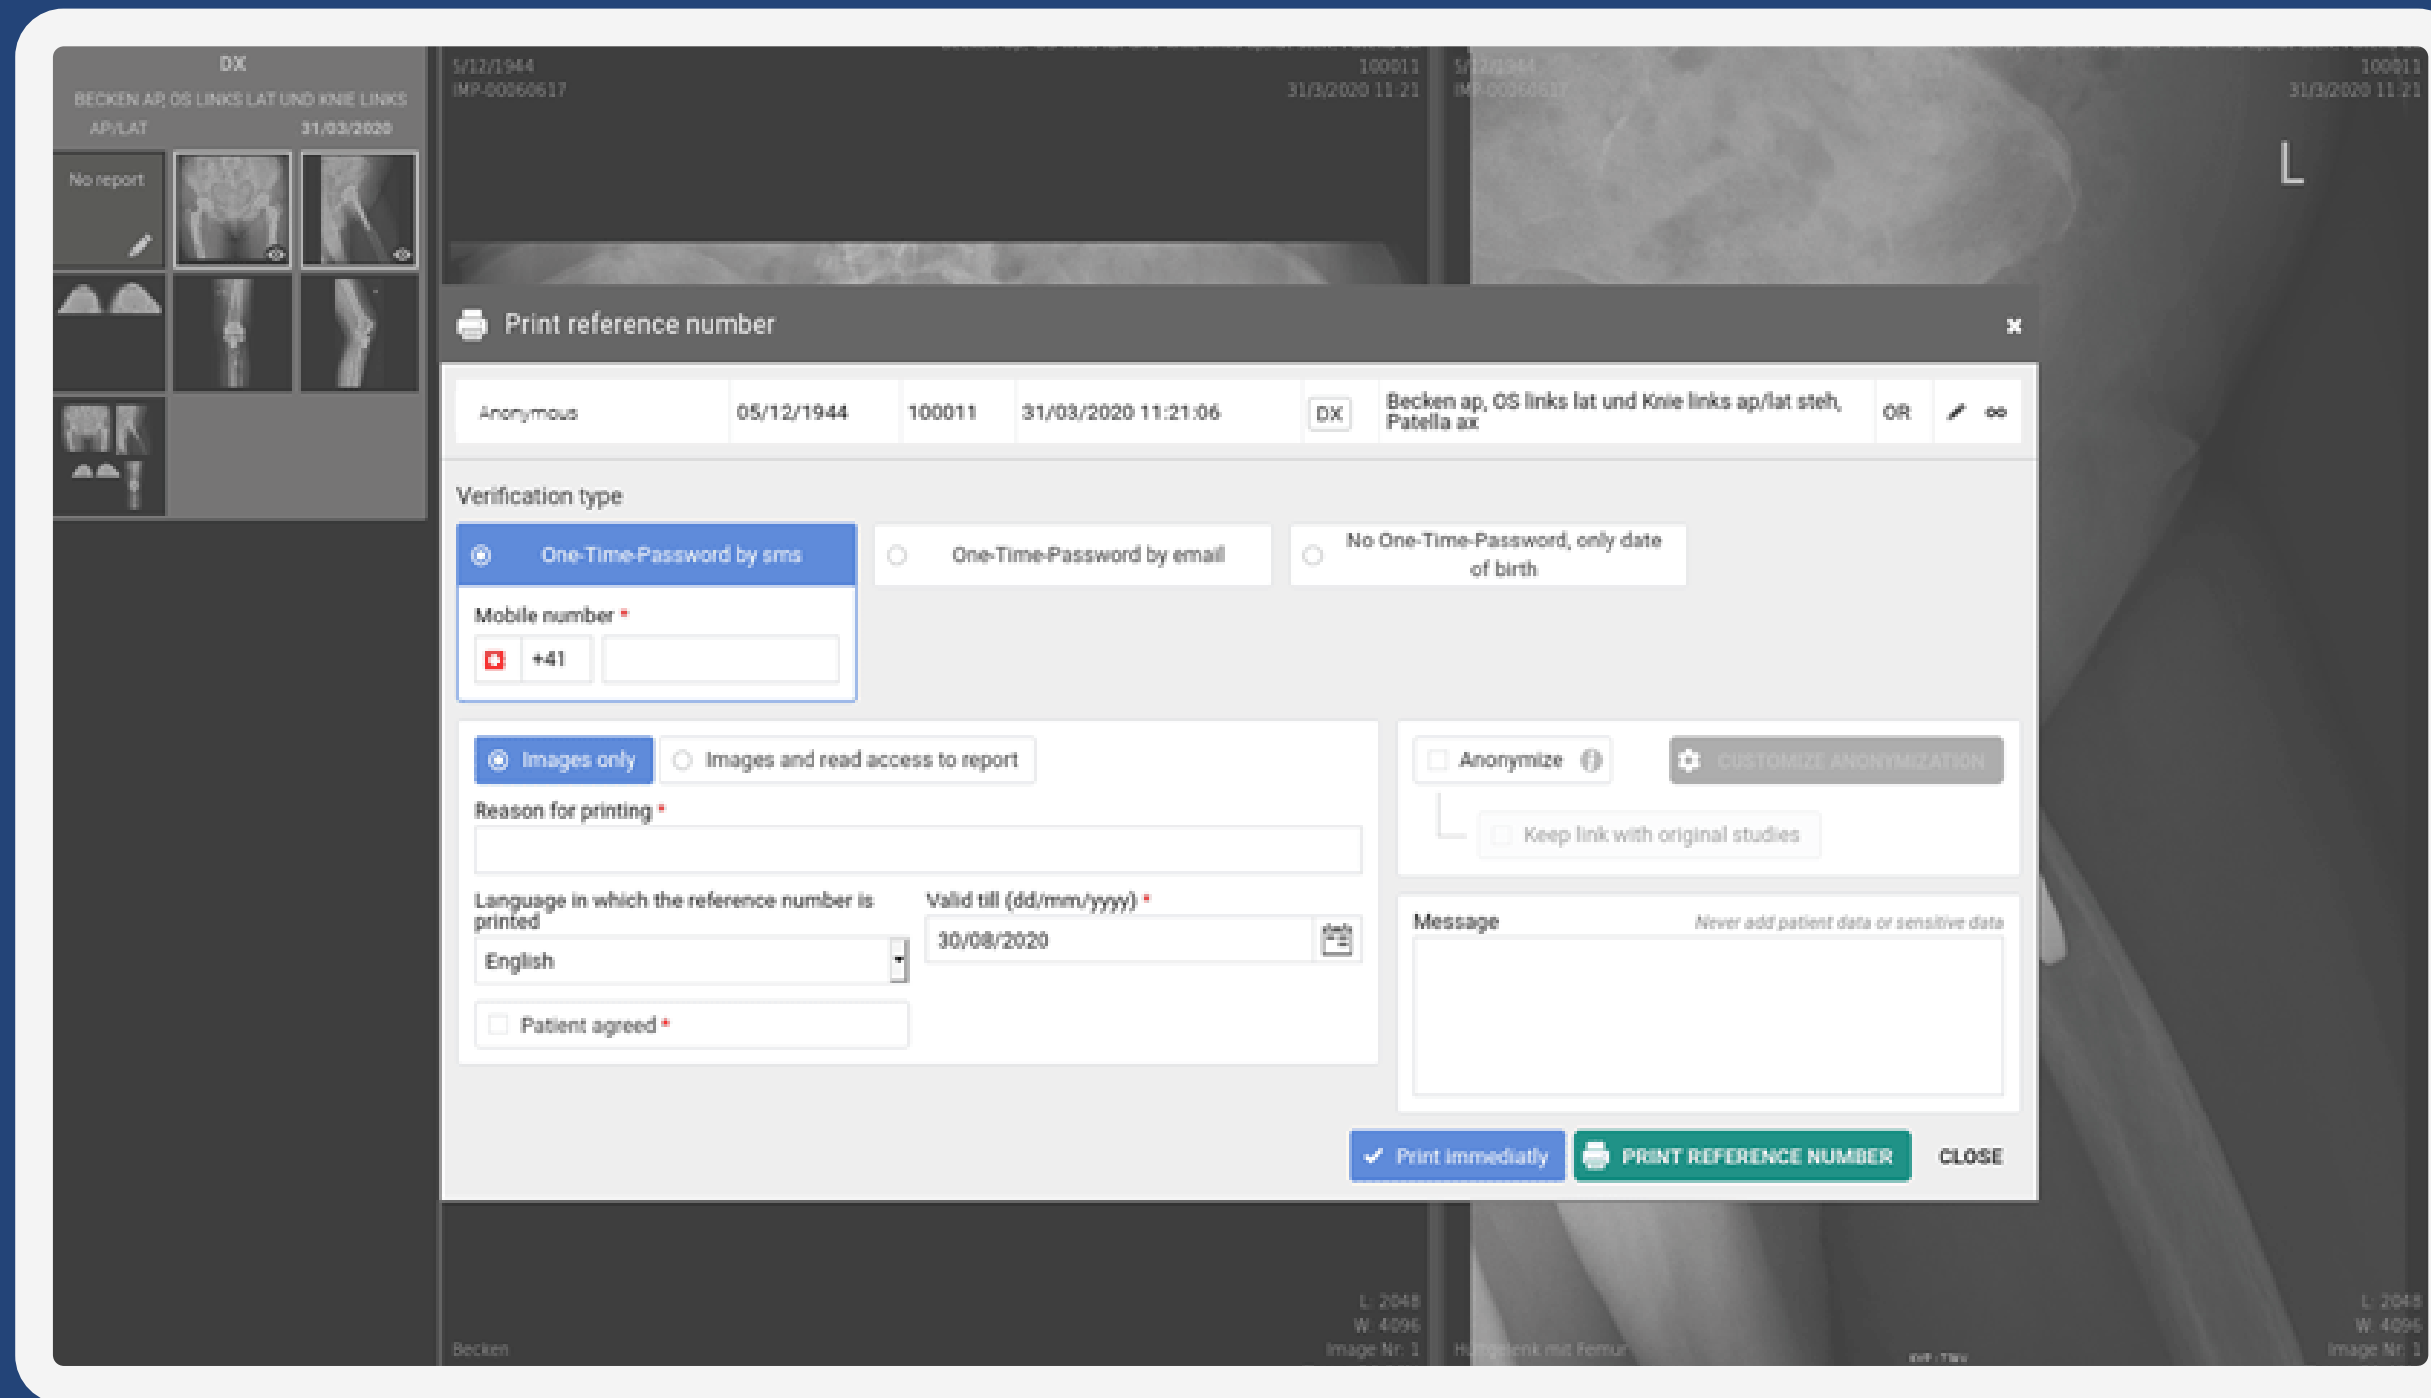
DX
BECKEN AP, OS LINKS LAT UND KNIE LINKS AP/LAT 31/03/2020

No report

5/12/1944
IMP-00060617
100011
31/3/2020 11:21

5/12/1944
IMP-00060617
100011
31/3/2020 11:21

L

Print reference number

| Anonymous | 05/12/1944 | 100011 | 31/03/2020 11:21:06 | DX | Becken ap, OS links lat und Knie links ap/lat steh, Patella ax | OR |
|---|---|---|---|---|---|---|

Verification type

One-Time-Password by sms
One-Time-Password by email
No One-Time-Password, only date of birth

Mobile number *
+41

Images only
Images and read access to report

Reason for printing *

Language in which the reference number is printed
English

Valid till (dd/mm/yyyy) *
30/08/2020

Patient agreed *

Anonymize
CUSTOMIZE ANONYMIZATION
Keep link with original studies

Message
Never add patient data or sensitive data

Print immediatly
PRINT REFERENCE NUMBER
CLOSE

Becken
L: 2048
W: 4096
Image Nr: 1

Hüftgelenk mit Femur
L: 2048
W: 4096
Image Nr: 1